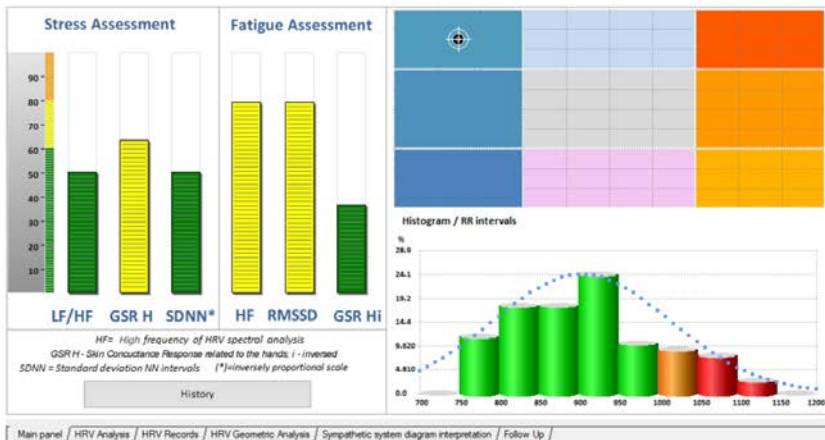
Stress Assessment

Fatigue Assessment

90
80
70
60
50
40
30
20
10

LF/HF GSR H SDNN* HF RMSSD GSR Hi

HF= High frequency of HRV spectral analysis
GSR H - Skin Conductance Response related to the hands; i - inversed
SDNN = Standard deviation NN intervals (*)=inversely proportional scale

History

Histogram / RR intervals

%
28.9
24.1
19.2
14.4
9.620
4.810
0.0

700 750 800 850 900 950 1000 1050 1100 1150 1200

Main panel / HRV Analysis / HRV Records / HRV Geometric Analysis / Sympathetic system diagram interpretation / Follow Up /